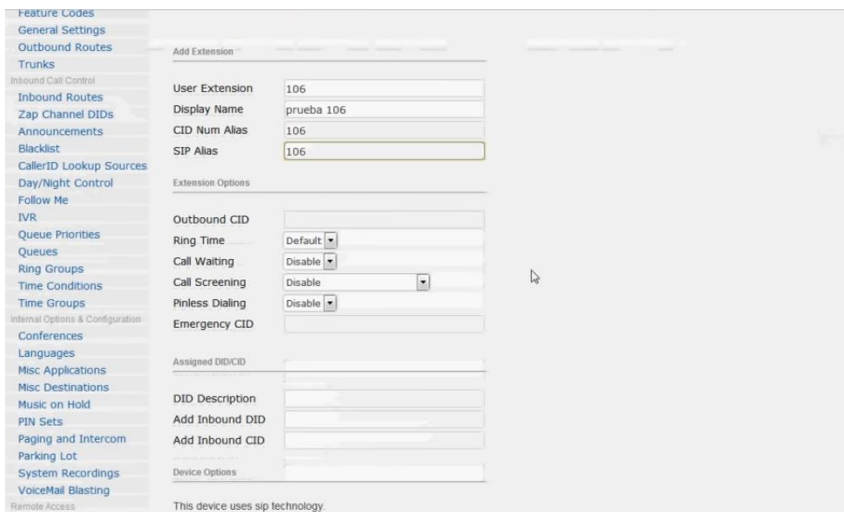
Feature Codes
General Settings
Outbound Routes
Trunks
Inbound Call Control
Inbound Routes
Zap Channel DIDs
Announcements
Blacklist
CallerID Lookup Sources
Day/Night Control
Follow Me
IVR
Queue Priorities
Queues
Ring Groups
Time Conditions
Time Groups
Internal Options & Configuration
Conferences
Languages
Misc Applications
Misc Destinations
Music on Hold
PIN Sets
Paging and Intercom
Parking Lot
System Recordings
VoiceMail Blasting
Remote Access

Add Extension

User Extension 106
Display Name prueba 106
CID Num Alias 106
SIP Alias 106

Extension Options

Outbound CID
Ring Time Default
Call Waiting Disable
Call Screening Disable
Pinless Dialing Disable
Emergency CID

Assigned DID/CID

DID Description
Add Inbound DID
Add Inbound CID

Device Options

This device uses sip technology.